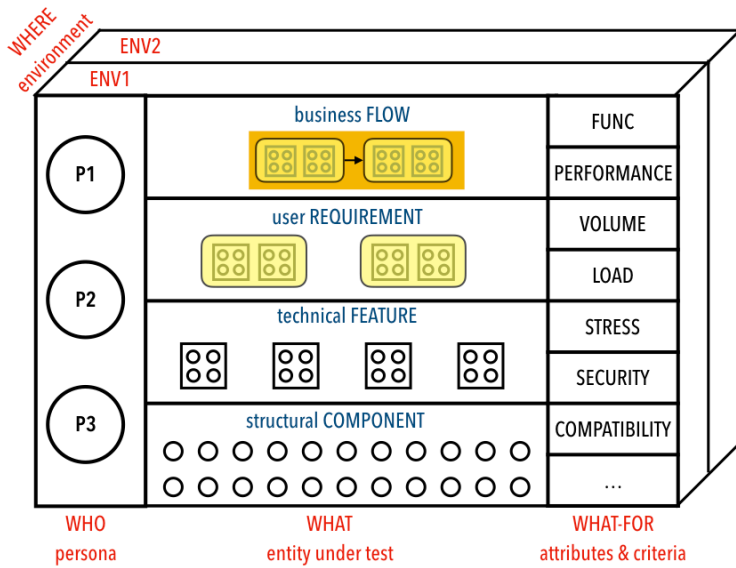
WHERE
environment

ENV2

ENV1

P1

P2

P3

business FLOW

user REQUIREMENT

technical FEATURE

structural COMPONENT

FUNC

PERFORMANCE

VOLUME

LOAD

STRESS

SECURITY

COMPATIBILITY

...

WHO
persona

WHAT
entity under test

WHAT-FOR
attributes & criteria